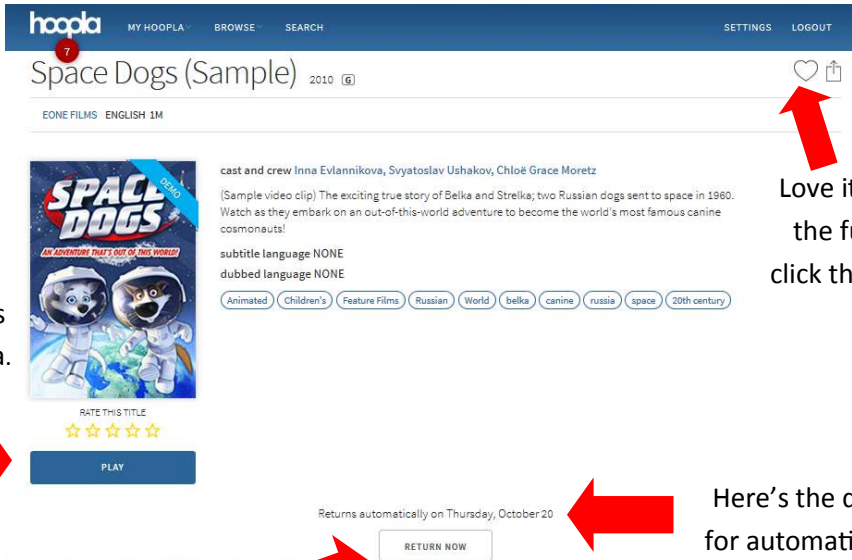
hoopla 7 MY HOOPLA BROWSE SEARCH SETTINGS LOGOUT

Space Dogs (Sample) 2010 G

EONE FILMS ENGLISH 1M

SPACE DOGS AN ADVENTURE THAT'S OUT OF THIS WORLD! DEMO

cast and crew Inna Evlannikova, Svyatoslav Ushakov, Chloë Grace Moretz

(Sample video clip) The exciting true story of Belka and Strelka; two Russian dogs sent to space in 1960. Watch as they embark on an out-of-this-world adventure to become the world's most famous canine cosmonauts!

subtitle language NONE

dubbed language NONE

Animated Children's Feature Films Russian World belka canine russia space 20th century

RATE THIS TITLE

PLAY

Returns automatically on Thursday, October 20

RETURN NOW

Love i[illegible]
the f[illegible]
click th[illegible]

s
a.

Here's the d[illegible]
for automati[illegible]